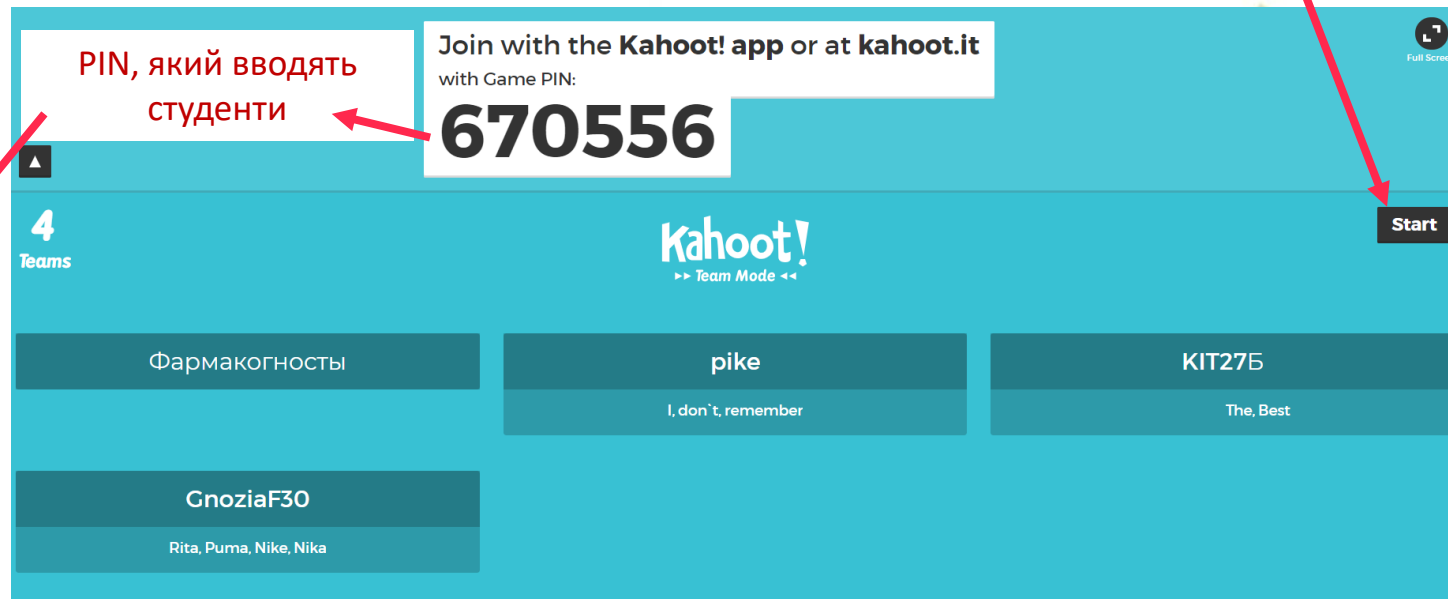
PIN, який вводять студенти

Join with the Kahoot! app or at kahoot.it
with Game PIN:
670556

Full Scree

4
Teams

Kahoot!
►► Team Mode ◄◄

Start

Фармакогносты

pike
I, don`t, remember

KIT27Б
The, Best

GnoziaF30
Rita, Puma, Nike, Nika